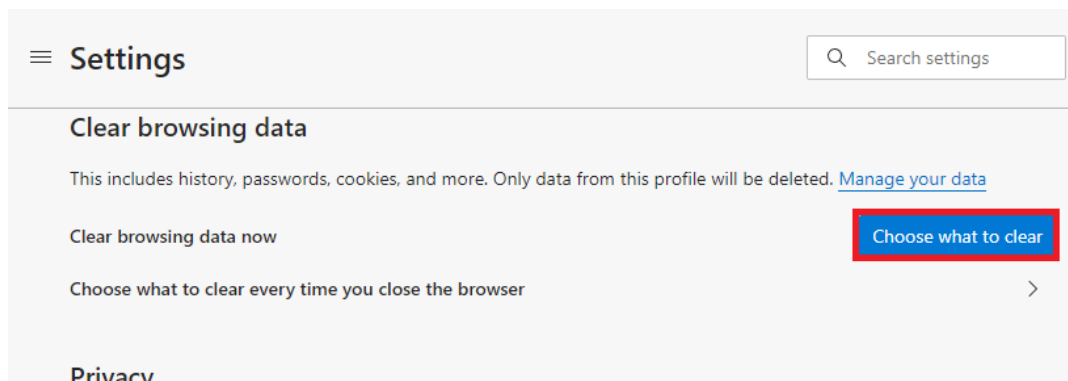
Settings

Search settings

Clear browsing data

This includes history, passwords, cookies, and more. Only data from this profile will be deleted. Manage your data

Clear browsing data now

Choose what to clear

Choose what to clear every time you close the browser

Privacy